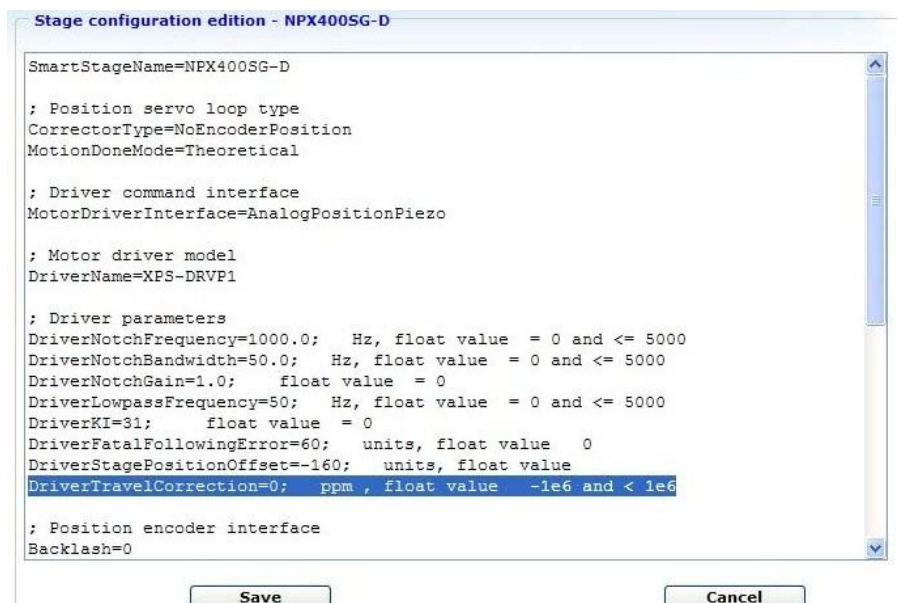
Stage configuration edition - NPX400SG-D

SmartStageName=NPX400SG-D

; Position servo loop type
CorrectorType=NoEncoderPosition
MotionDoneMode=Theoretical

; Driver command interface
MotorDriverInterface=AnalogPositionPiezo

; Motor driver model
DriverName=XPS-DRVP1

; Driver parameters
DriverNotchFrequency=1000.0;   Hz, float value  = 0 and <= 5000
DriverNotchBandwidth=50.0;   Hz, float value  = 0 and <= 5000
DriverNotchGain=1.0;   float value  = 0
DriverLowpassFrequency=50;   Hz, float value  = 0 and <= 5000
DriverKI=31;   float value  = 0
DriverFatalFollowingError=60;   units, float value  0
DriverStagePositionOffset=-160;   units, float value
DriverTravelCorrection=0;   ppm , float value  -1e6 and < 1e6

; Position encoder interface
Backlash=0

Save

Cancel